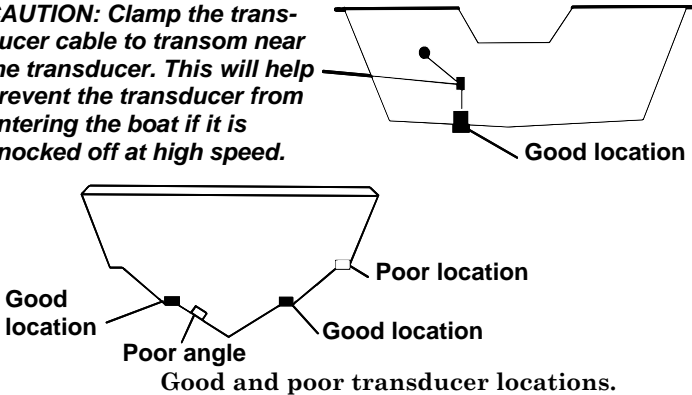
AUTION: Clamp the transducer cable to transom near he transducer. This will help revent the transducer from ntering the boat if it is nocked off at high speed.

Good location

Poor location

Good location

Good location

Poor angle

Good and poor transducer locations.